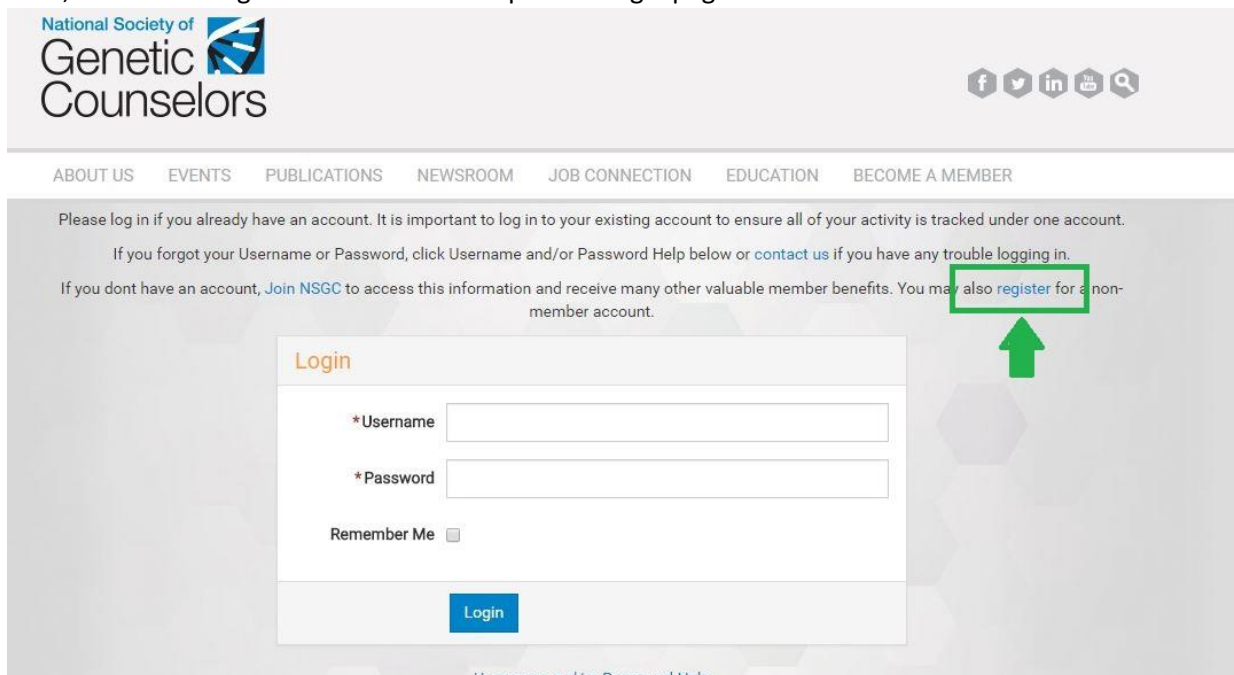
National Society of
Genetic
Counselors

ABOUT US EVENTS PUBLICATIONS NEWSROOM JOB CONNECTION EDUCATION BECOME A MEMBER

Please log in if you already have an account. It is important to log in to your existing account to ensure all of your activity is tracked under one account.

If you forgot your Username or Password, click Username and/or Password Help below or contact us if you have any trouble logging in.

If you dont have an account, Join NSGC to access this information and receive many other valuable member benefits. You may also register for a non-member account.

Login

*Username

*Password

Remember Me

Login